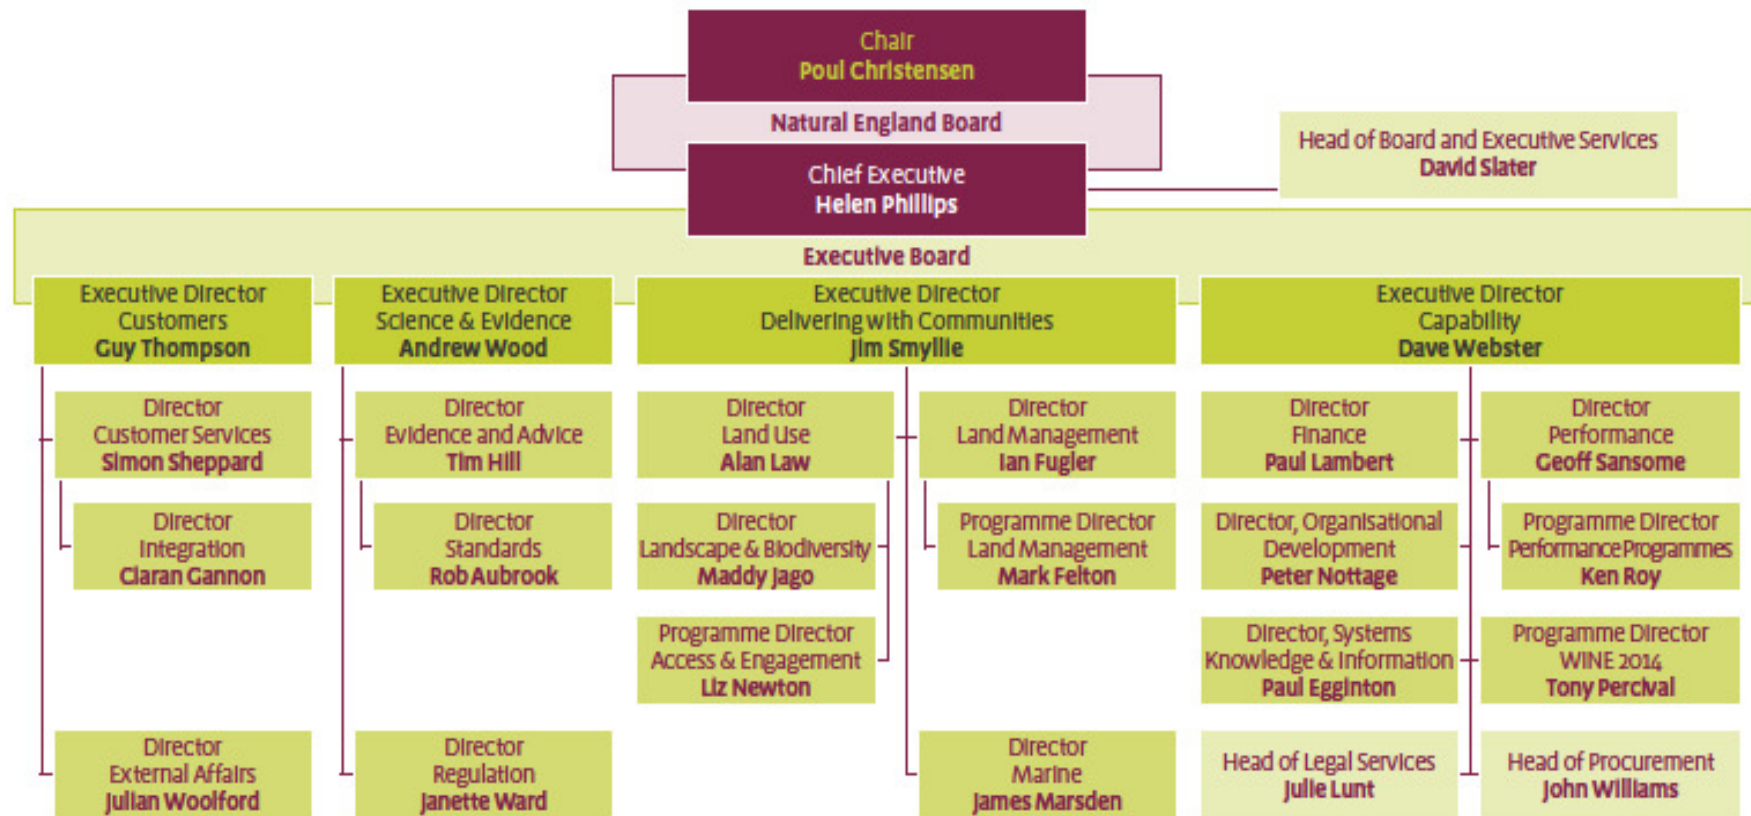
Chair
Poul Christensen

Natural England Board

Chief Executive
Helen Phillips

Head of Board and Executive Services
David Slater

Executive Board

Executive Director
Customers
Guy Thompson

Director
Customer Services
Simon Sheppard

Director
Integration
Ciaran Gannon

Director
External Affairs
Julian Woolford

Executive Director
Science & Evidence
Andrew Wood

Director
Evidence and Advice
Tim Hill

Director
Standards
Rob Aubrook

Director
Regulation
Janette Ward

Executive Director
Delivering with Communities
Jim Smyllie

Director
Land Use
Alan Law

Director
Landscape & Biodiversity
Maddy Jago

Programme Director
Access & Engagement
Liz Newton

Director
Land Management
Ian Fugler

Programme Director
Land Management
Mark Felton

Director
Marine
James Marsden

Executive Director
Capability
Dave Webster

Director
Finance
Paul Lambert

Director, Organisational Development
Peter Nottage

Director, Systems Knowledge & Information
Paul Egginton

Head of Legal Services
Julie Lunt

Director
Performance
Geoff Sansome

Programme Director
Performance Programmes
Ken Roy

Programme Director
WINE 2014
Tony Percival

Head of Procurement
John Williams